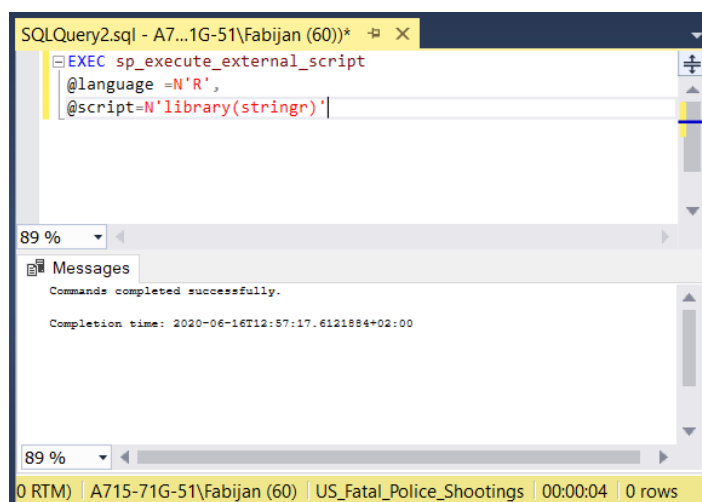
SQLQuery2.sql - A7...1G-51\Fabijan (60))*

EXEC sp_execute_external_script
@language =N'R',
@script=N'library(stringr)'

89 %

Messages

Commands completed successfully.

Completion time: 2020-06-16T12:57:17.6121884+02:00

89 %

0 RTM) | A715-71G-51\Fabijan (60) | US_Fatal_Police_Shootings | 00:00:04 | 0 rows